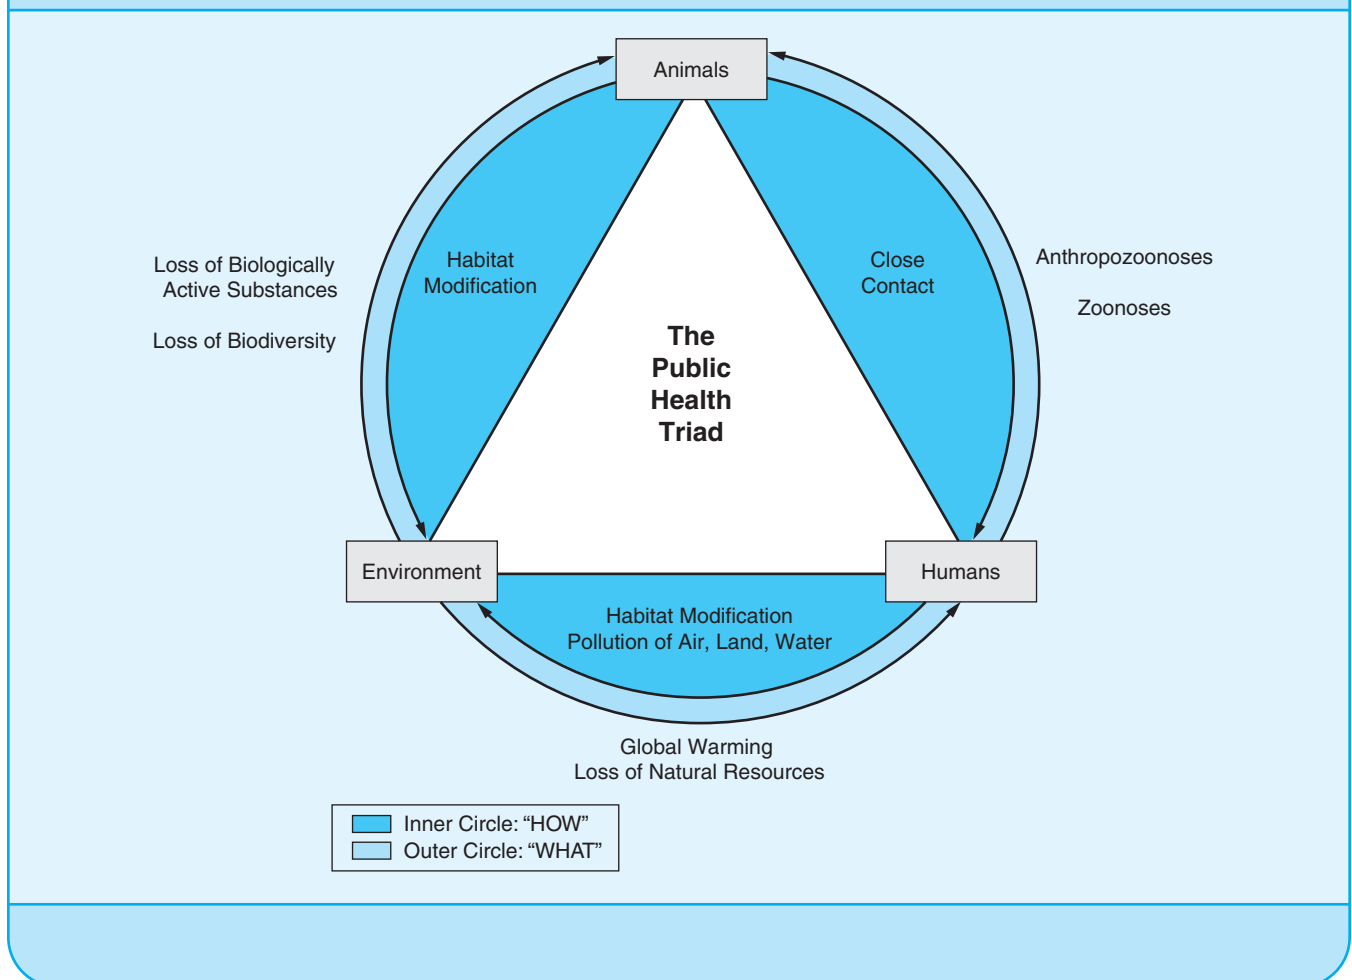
Animals

Loss of Biologically Active Substances

Loss of Biodiversity

Habitat Modification

Close Contact

Anthropozoonoses

Zoonoses

The Public Health Triad

Environment

Humans

Habitat Modification
Pollution of Air, Land, Water

Global Warming
Loss of Natural Resources

Inner Circle: “HOW”
Outer Circle: “WHAT”